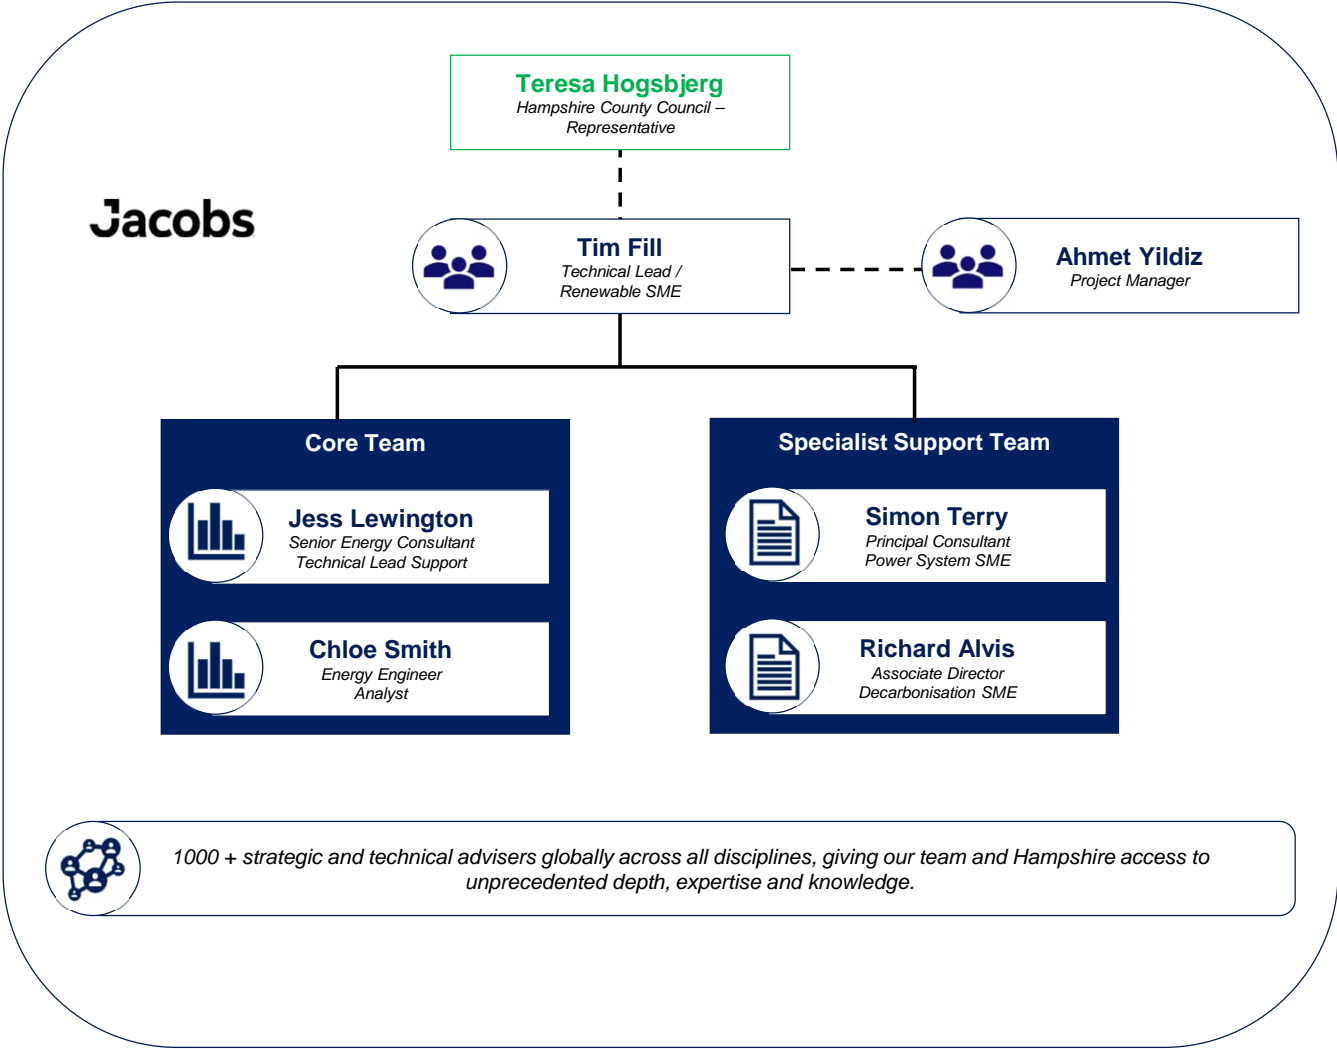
Teresa Hogsbjerg
Hampshire County Council – Representative

Jacobs

Tim Fill
Technical Lead / Renewable SME

Ahmet Yildiz
Project Manager

Core Team

Jess Lewington
Senior Energy Consultant
Technical Lead Support

Chloe Smith
Energy Engineer
Analyst

Specialist Support Team

Simon Terry
Principal Consultant
Power System SME

Richard Alvis
Associate Director
Decarbonisation SME

1000 + strategic and technical advisers globally across all disciplines, giving our team and Hampshire access to unprecedented depth, expertise and knowledge.